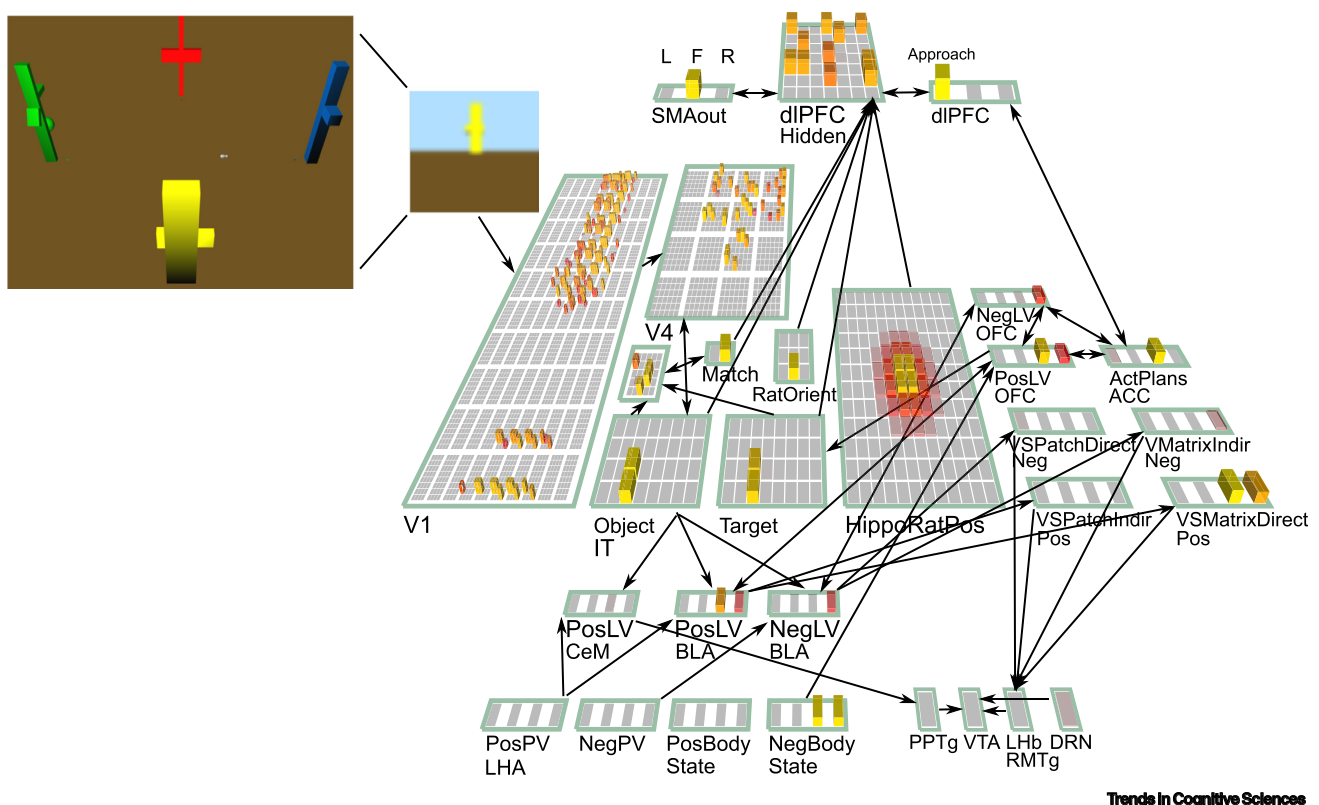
L F R

SMAout

dlPFC Hidden

Approach

dlPFC

V4

Match

RatOrient

NegLV OFC

PosLV OFC

ActPlans ACC

VSPatchDirect Neg

VMatrixIndir Neg

VSPatchIndir Pos

VSMatrixDirect Pos

V1

Object IT

Target

HippoRatPos

PosLV CeM

PosLV BLA

NegLV BLA

PosPV LHA

NegPV

PosBody State

NegBody State

PPTg

VTA

LHb RMTg

DRN

Trends in Cognitive Sciences